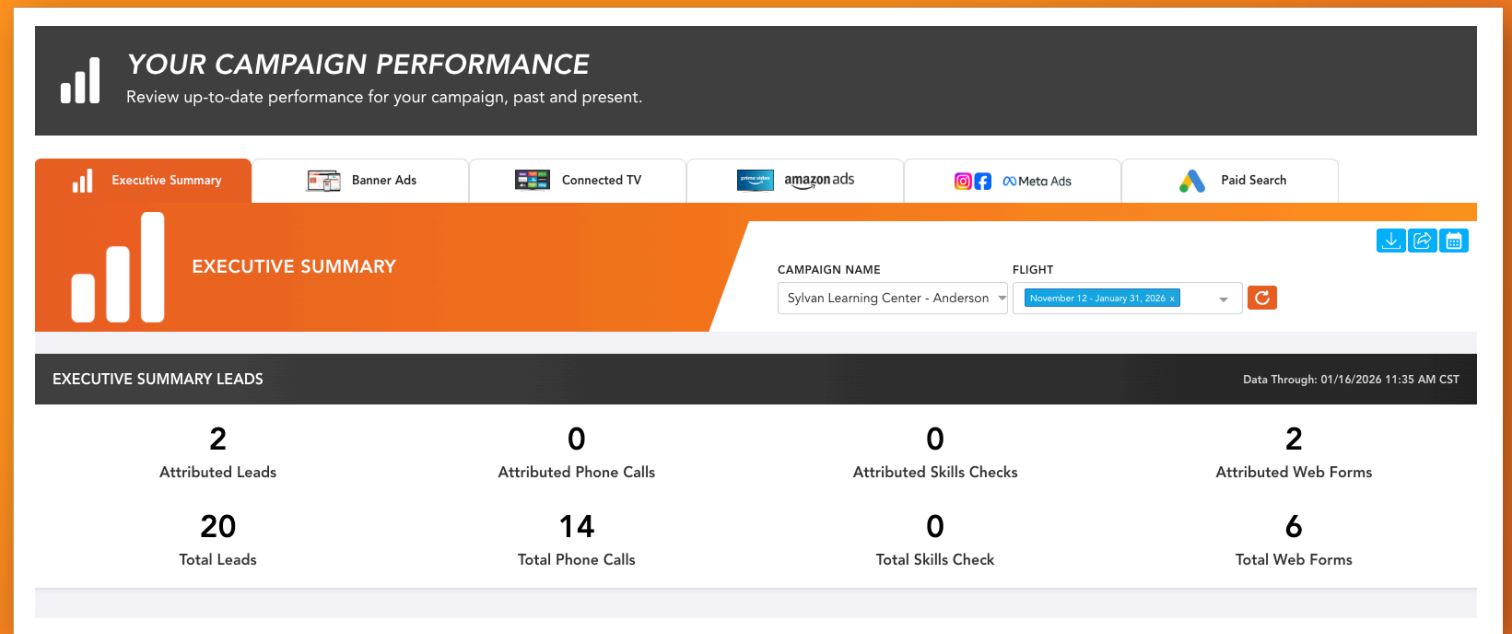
YOUR CAMPAIGN PERFORMANCE
Review up-to-date performance for your campaign, past and present.

Executive Summary
Banner Ads
Connected TV
prime video amazon ads
Meta Ads
Paid Search

EXECUTIVE SUMMARY

CAMPAIGN NAME
Sylvan Learning Center - Anderson

FLIGHT
November 12 - January 31, 2026 x

EXECUTIVE SUMMARY LEADS
Data Through: 01/16/2026 11:35 AM CST

2
Attributed Leads

0
Attributed Phone Calls

0
Attributed Skills Checks

2
Attributed Web Forms

20
Total Leads

14
Total Phone Calls

0
Total Skills Check

6
Total Web Forms